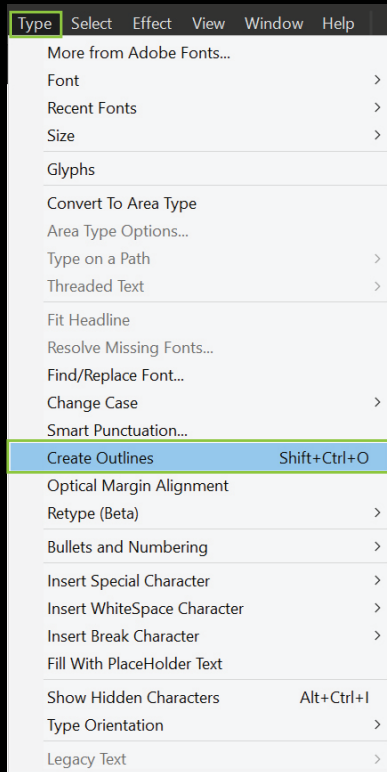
Type Select Effect View Window Help

More from Adobe Fonts...
Font
Recent Fonts
Size

Glyphs

Convert To Area Type
Area Type Options...
Type on a Path
Threaded Text

Fit Headline
Resolve Missing Fonts...
Find/Replace Font...
Change Case
Smart Punctuation...
Create Outlines Shift+Ctrl+O
Optical Margin Alignment
Retype (Beta)

Bullets and Numbering

Insert Special Character
Insert WhiteSpace Character
Insert Break Character
Fill With PlaceHolder Text

Show Hidden Characters Alt+Ctrl+I
Type Orientation

Legacy Text